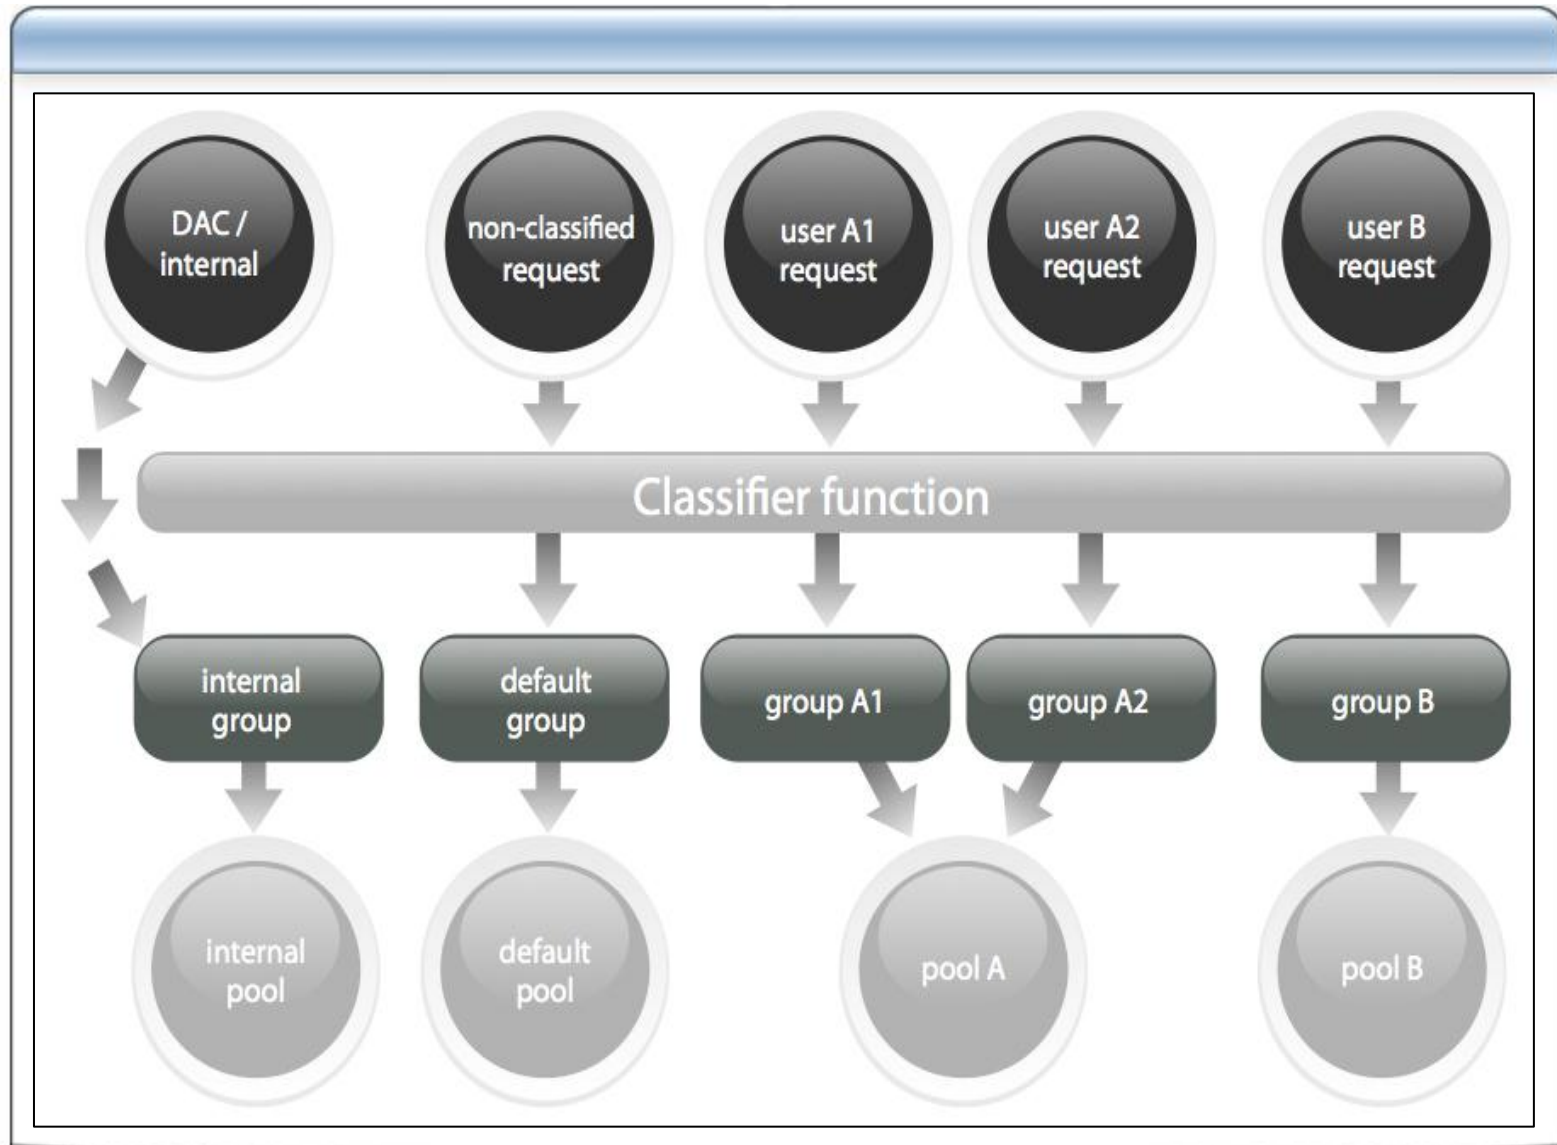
DAC / internal

non-classified request

user A1 request

user A2 request

user B request

Classifier function

internal group

default group

group A1

group A2

group B

internal pool

default pool

pool A

pool B